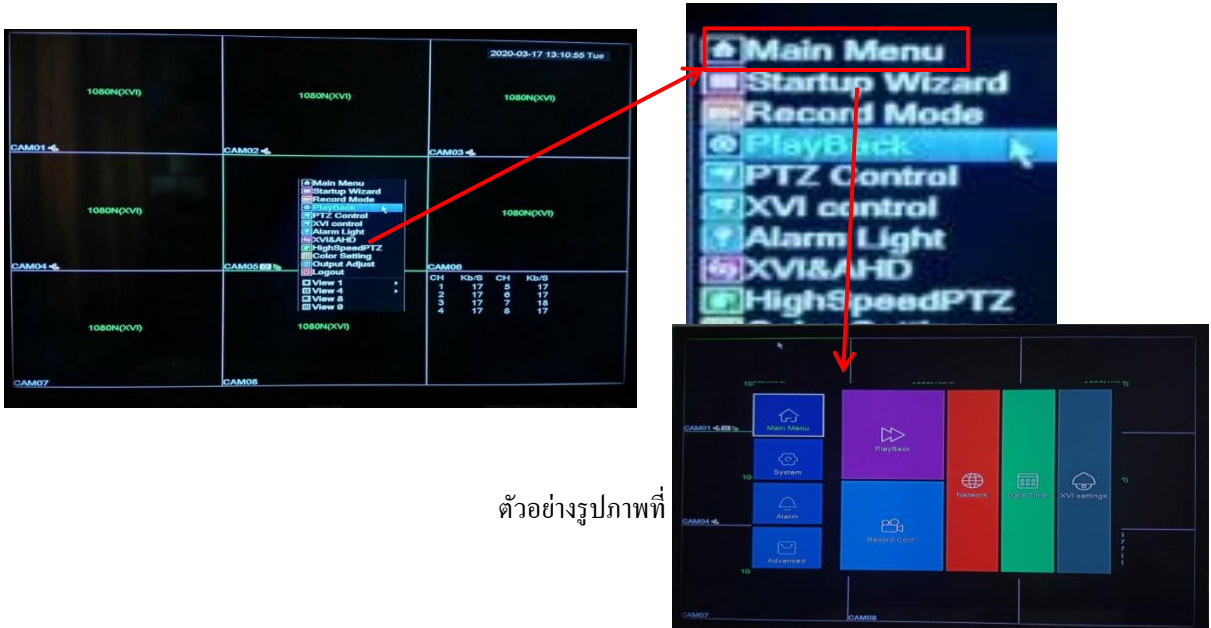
2020-03-17 13:10:55 Tue

1080N(XVI)

1080N(XVI)

1080N(XVI)

CAM01

CAM02

CAM03

1080N(XVI)

1080N(XVI)

CAM04

CAM05

CAM06

1080N(XVI)

1080N(XVI)

CAM07

CAM08

Main Menu
Startup Wizard
Record Mode
PlayBack
PTZ Control
XVI control
Alarm Light
XVI&AHD
HighSpeedPTZ
Color Setting
Output Adjust
Logout
View 1
View 4
View 8
View 9

| CH | Kb/S | CH | Kb/S |
|---|---|---|---|
| 1 | 17 | 5 | 17 |
| 2 | 17 | 6 | 17 |
| 3 | 17 | 7 | 18 |
| 4 | 17 | 8 | 17 |

Main Menu
Startup Wizard
Record Mode
PlayBack
PTZ Control
XVI control
Alarm Light
XVI&AHD
HighSpeedPTZ

ตัวอย่างรูปภาพที่

CAM01

CAM04

Main Menu

System

Alarm

Advanced

PlayBack

Record conf

Network

Date Time

XVI settings

CAM07

CAM08